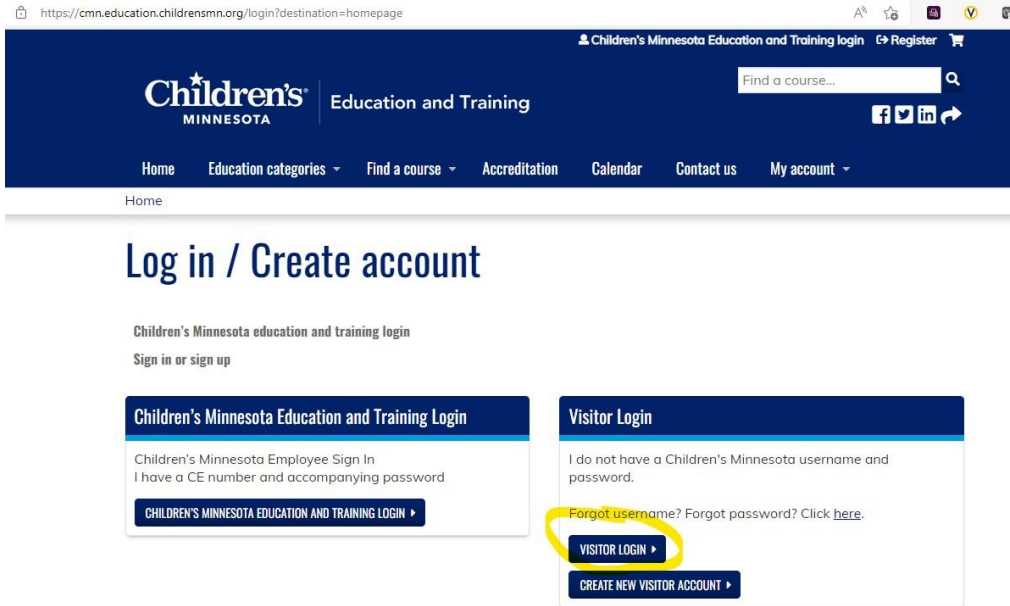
https://cmn.education.childrensmn.org/login?destination=homepage

Children's Minnesota Education and Training login  Register

Children's MINNESOTA  Education and Training

Find a course...

Home  Education categories  Find a course  Accreditation  Calendar  Contact us  My account

Home

Log in / Create account

Children's Minnesota education and training login

Sign in or sign up

Children's Minnesota Education and Training Login

Children's Minnesota Employee Sign In
I have a CE number and accompanying password

CHILDREN'S MINNESOTA EDUCATION AND TRAINING LOGIN

Visitor Login

I do not have a Children's Minnesota username and password.

Forgot username? Forgot password? Click here.

VISITOR LOGIN

CREATE NEW VISITOR ACCOUNT